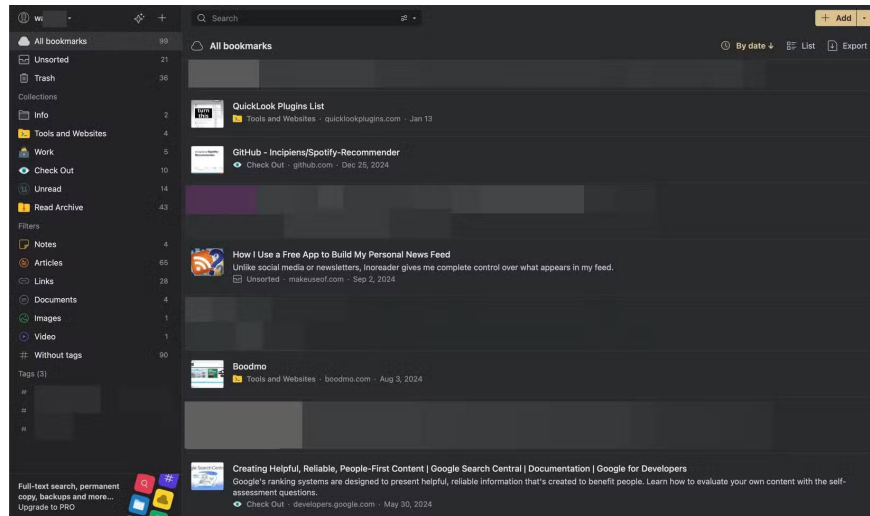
wi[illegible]

All bookmarks 89
Unsorted 21
Trash 36
Collections
Info 2
Tools and Websites 4
Work 5
Check Out 10
Unread 14
Read Archive 43
Filters
Notes 4
Articles 65
Links 28
Documents 4
Images 1
Video 1
Without tags 90
Tags (3)
#
#
#

Full-text search, permanent copy, backups and more...
Upgrade to PRO

Search

+ Add

All bookmarks

By date ↓ List Export

QuickLook Plugins List
Tools and Websites · quicklookplugins.com · Jan 13

GitHub - Incipiens/Spotify-Recommender
Check Out · github.com · Dec 25, 2024

How I Use a Free App to Build My Personal News Feed
Unlike social media or newsletters, Inoreader gives me complete control over what appears in my feed.
Unsorted · makeuseof.com · Sep 2, 2024

Boodmo
Tools and Websites · boodmo.com · Aug 3, 2024

Creating Helpful, Reliable, People-First Content | Google Search Central | Documentation | Google for Developers
Google's ranking systems are designed to present helpful, reliable information that's created to benefit people. Learn how to evaluate your own content with the self-assessment questions.
Check Out · developers.google.com · May 30, 2024